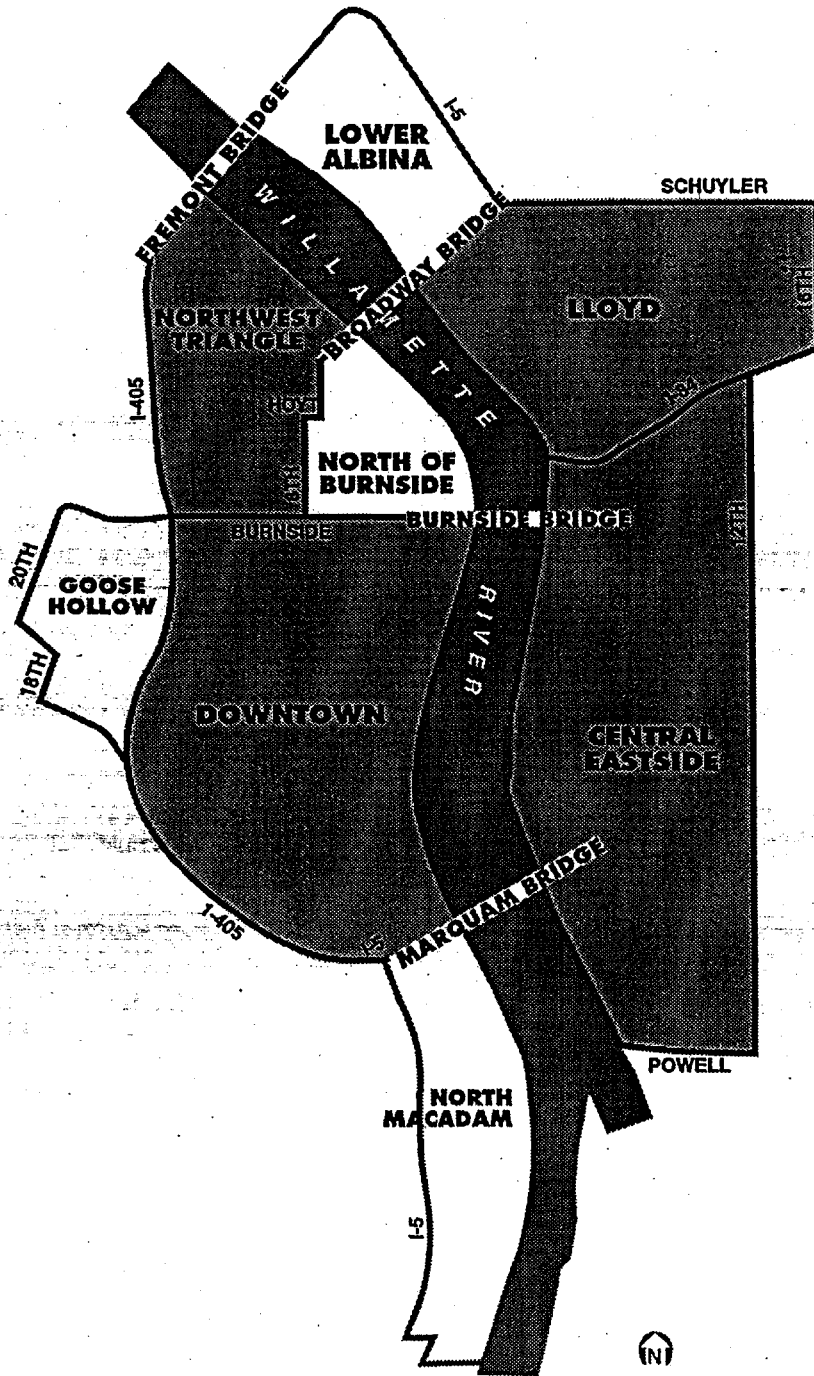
LOWER ALBINA

I-5

FREMONT BRIDGE

SCHUYLER

WILLAMETTE

BROADWAY BRIDGE

16TH

NORTHWEST TRIANGLE

LLOYD

I-405

HOYT

I-84

NORTH OF BURNSIDE

6TH

12TH

BURNSIDE

BURNSIDE BRIDGE

20TH

GOOSE HOLLOW

RIVER

18TH

DOWNTOWN

CENTRAL EASTSIDE

MARQUAM BRIDGE

I-405

I-5

POWELL

NORTH MACADAM

I-5

N